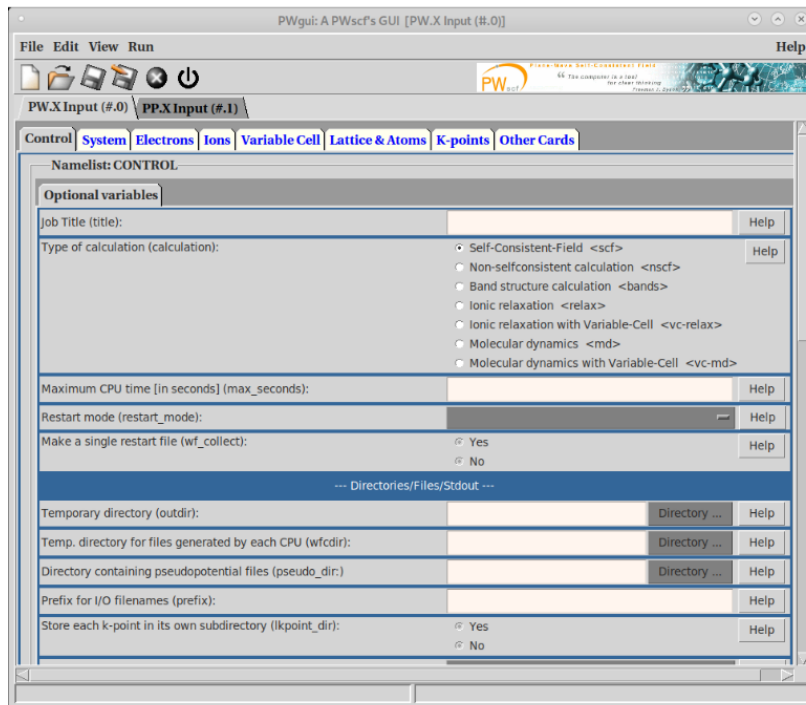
PWgui: A PWscf's GUI [PW.X Input (#.0)]

File Edit View Run

Help

PWscf

Plane-Wave Self-Consistent Field

"The computer is a tool for clear thinking" Freeman J. Dyson

PW.X Input (#.0)

PP.X Input (#.1)

Control System Electrons Ions Variable Cell Lattice & Atoms K-points Other Cards

Namelist: CONTROL

Optional variables

Job Title (title): Help

Type of calculation (calculation):

Self-Consistent-Field <scf>

Non-selfconsistent calculation <nscf>

Band structure calculation <bands>

Ionic relaxation <relax>

Ionic relaxation with Variable-Cell <vc-relax>

Molecular dynamics <md>

Molecular dynamics with Variable-Cell <vc-md>

Help

Maximum CPU time [in seconds] (max_seconds): Help

Restart mode (restart_mode): Help

Make a single restart file (wf_collect):

Yes

No

Help

--- Directories/Files/Stdout ---

Temporary directory (outdir): Directory ... Help

Temp. directory for files generated by each CPU (wfcdir): Directory ... Help

Directory containing pseudopotential files (pseudo_dir:) Directory ... Help

Prefix for I/O filenames (prefix): Help

Store each k-point in its own subdirectory (lkpoint_dir):

Yes

No

Help